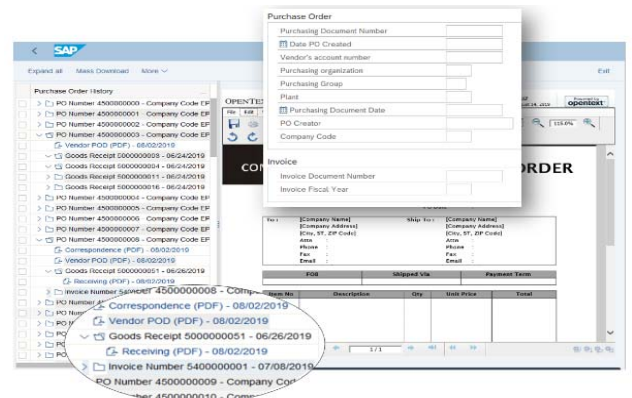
SAP

Expand all Mass Download More

Exit

Purchase Order History

PO Number 4500000000 - Company Code EF
PO Number 4500000001 - Company Code EF
PO Number 4500000002 - Company Code EF
PO Number 4500000003 - Company Code EF
Vendor POD (PDF) - 08/02/2019
Goods Receipt 5000000003 - 06/24/2019
Goods Receipt 5000000004 - 06/24/2019
Goods Receipt 5000000011 - 06/24/2019
Goods Receipt 5000000016 - 06/24/2019
PO Number 4500000004 - Company Code EF
PO Number 4500000005 - Company Code EF
PO Number 4500000006 - Company Code EF
PO Number 4500000007 - Company Code EF
PO Number 4500000008 - Company Code EF
Correspondence (PDF) - 08/02/2019
Vendor POD (PDF) - 08/02/2019
Goods Receipt 5000000051 - 06/26/2019
Receiving (PDF) - 08/02/2019
Invoice Number 5400000001 - 07/08/2019
PO Number 4500000008 - Company Code

Purchase Order

Purchasing Document Number
Date PO Created
Vendor's account number
Purchasing organization
Purchasing Group
Plant
Purchasing Document Date
PO Creator
Company Code

Invoice

Invoice Document Number
Invoice Fiscal Year

OPENTEXT

opentext

119.6%

ORDER

To: [Company Name] [Company Address] [City, ST, ZIP Code] Attn Phone Fax Email

Ship To: [Company Name] [Company Address] [City, ST, ZIP Code] Attn Phone Fax Email

FOB | Shipped Via | Payment Term

Item No | Description | Qty | Unit Price | Total

1/1

Correspondence (PDF) - 08/02/2019
Vendor POD (PDF) - 08/02/2019
Goods Receipt 5000000051 - 06/26/2019
Receiving (PDF) - 08/02/2019
Invoice Number 5400000001 - 07/08/2019
PO Number 4500000009 - Company Cod
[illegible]mber 4500000010 - Comp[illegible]